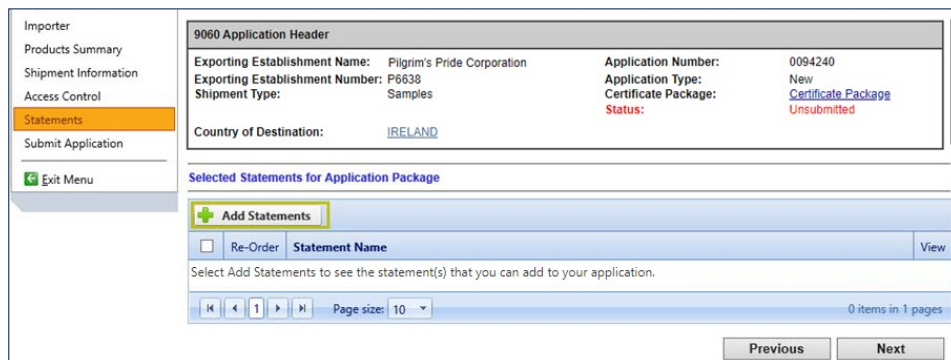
Importer
Products Summary
Shipment Information
Access Control
Statements
Submit Application
Exit Menu

9060 Application Header

| | | | |
|---|---|---|---|
| Exporting Establishment Name: | Pilgrim's Pride Corporation | Application Number: | 0094240 |
| Exporting Establishment Number: | P6638 | Application Type: | New |
| Shipment Type: | Samples | Certificate Package: | Certificate Package |
| | | Status: | Unsubmitted |
| Country of Destination: | IRELAND | | |

Selected Statements for Application Package

Add Statements

| | Re-Order | Statement Name | View |
|---|---|---|---|
| Select Add Statements to see the statement(s) that you can add to your application. | | | |

1 Page size: 10

0 items in 1 pages

Previous
Next